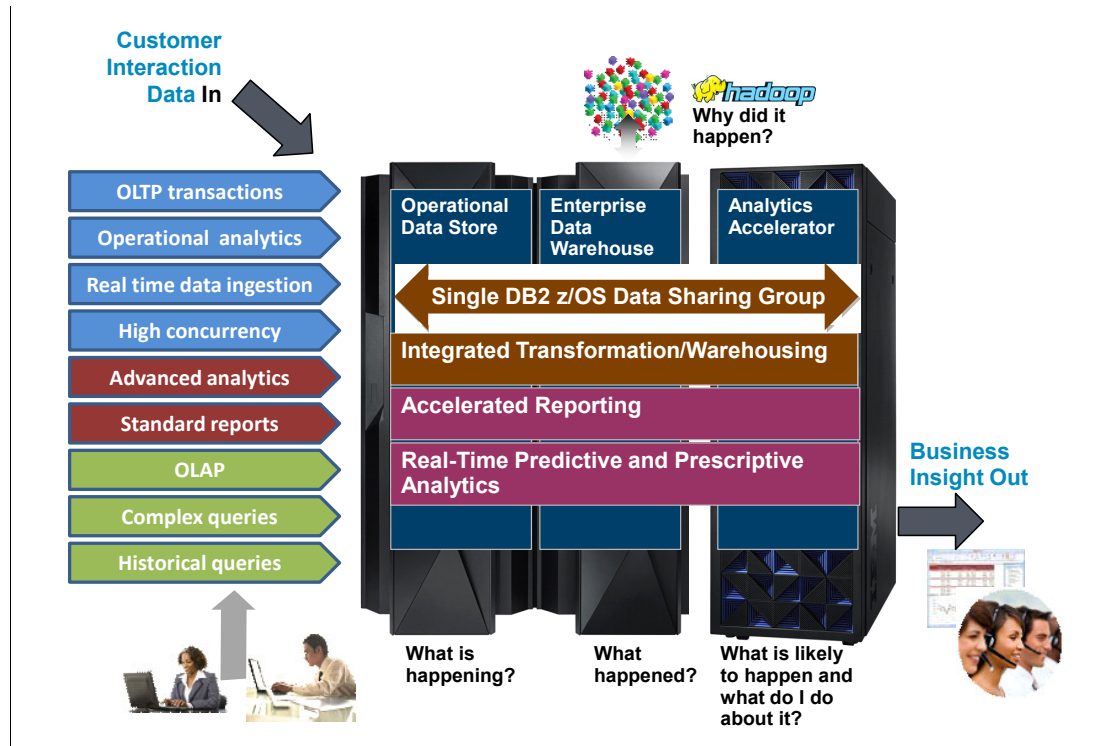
Customer Interaction Data In

hadoop
Why did it happen?

OLTP transactions
Operational analytics
Real time data ingestion
High concurrency
Advanced analytics
Standard reports
OLAP
Complex queries
Historical queries

Operational Data Store
Enterprise Data Warehouse
Analytics Accelerator

Single DB2 z/OS Data Sharing Group
Integrated Transformation/Warehousing
Accelerated Reporting
Real-Time Predictive and Prescriptive Analytics

Business Insight Out

What is happening?
What happened?
What is likely to happen and what do I do about it?